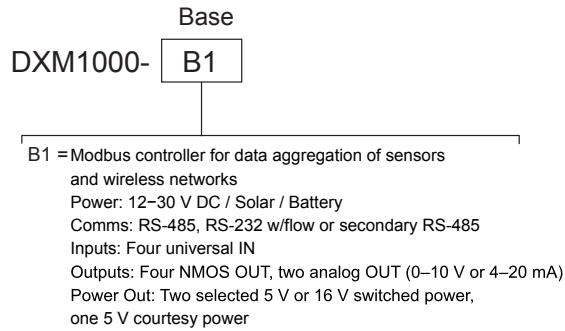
Base

DXM1000- B1

B1 = Modbus controller for data aggregation of sensors and wireless networks
Power: 12−30 V DC / Solar / Battery
Comms: RS-485, RS-232 w/flow or secondary RS-485
Inputs: Four universal IN
Outputs: Four NMOS OUT, two analog OUT (0–10 V or 4–20 mA)
Power Out: Two selected 5 V or 16 V switched power, one 5 V courtesy power